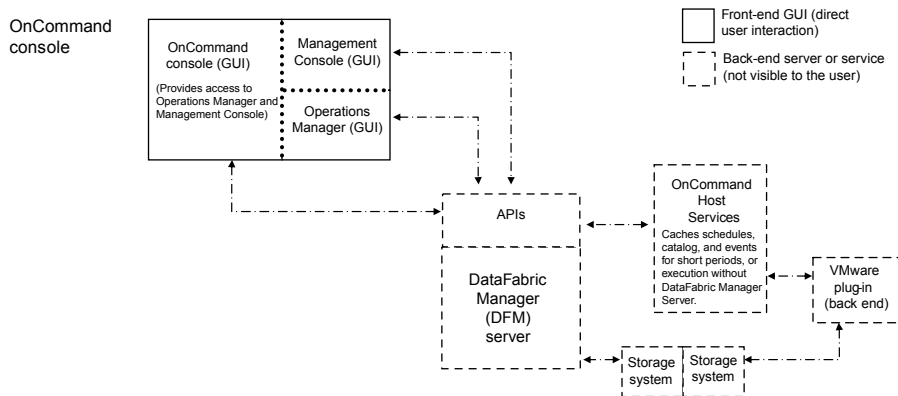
OnCommand console

OnCommand console (GUI)
(Provides access to Operations Manager and Management Console)

Management Console (GUI)

Operations Manager (GUI)

Front-end GUI (direct user interaction)

Back-end server or service (not visible to the user)

APIs

DataFabric Manager (DFM) server

OnCommand Host Services
Caches schedules, catalog, and events for short periods, or execution without DataFabric Manager Server.

VMware plug-in (back end)

Storage system

Storage system